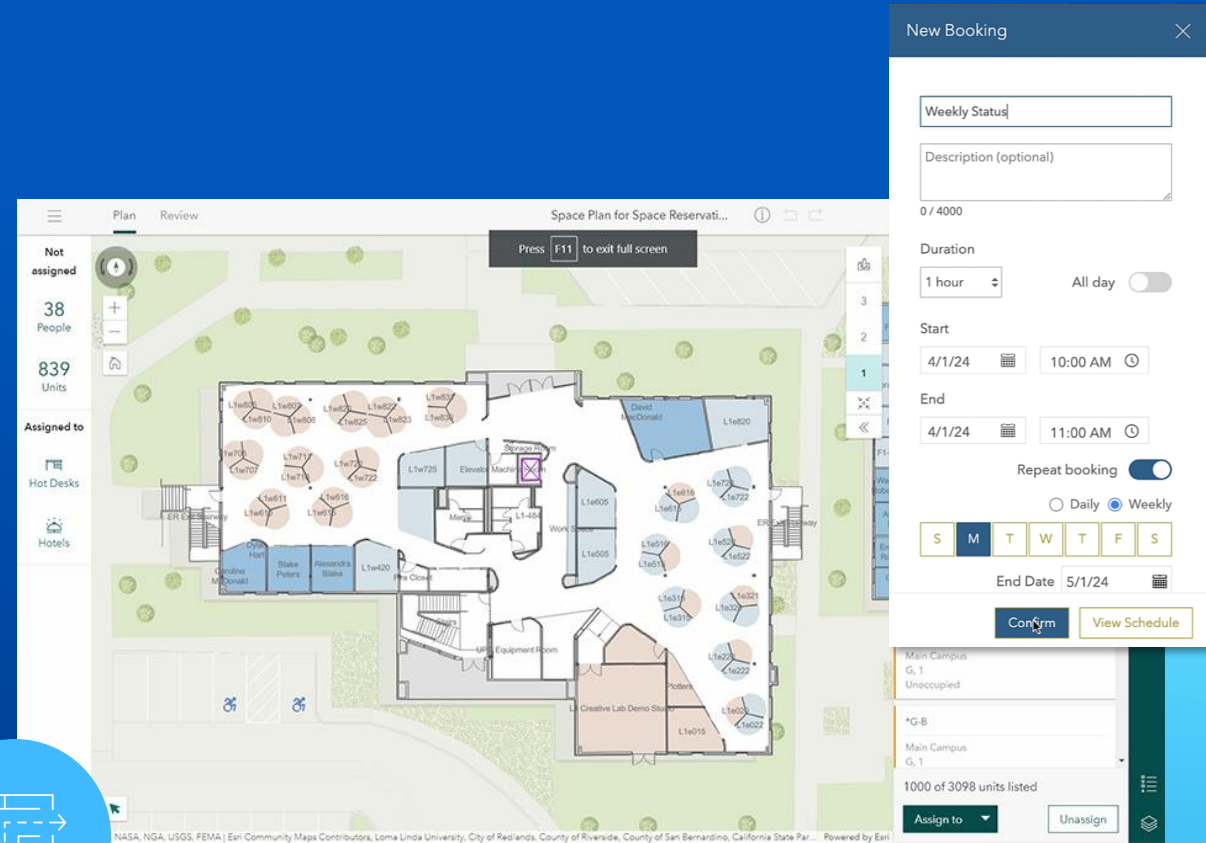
Plan Review

Space Plan for Space Reservati...

Press F11 to exit full screen

Not assigned

38
People

839
Units

Assigned to

Hot Desks

Hotels

3
2
1

L1w806 L1w807 L1w810 L1w808 L1w821 L1w822 L1w825 L1w823 L1e837 L1e838 L1w706 L1w707 L1w717 L1w718 L1w721 L1w722 L1w611 L1w610 L1w616 L1w615

L1w725 Elevator Machine Room Storage Room

David MacDonald

L1e820

Mens L1-484

Work Space

L1e605 L1e505

L1e616 L1e615 L1e721 L1e722 L1e516 L1e515 L1e521 L1e522 L1e316 L1e315 L1e321 L1e322 L1e220 L1e222 L1e021 L1e022

ER Egress Stairway

Dylan Hart Carolina McDonald Blake Peters Alexandra Blake L1w420 Pre Closet

Stairs

UPS Equipment Room

L1 Creative Lab Demo Studio

Plotters

L1e015

NASA, NGA, USGS, FEMA | Esri Community Maps Contributors, Loma Linda University, City of Redlands, County of Riverside, County of San Bernardino, California State Par... Powered by Esri

New Booking

Weekly Status

Description (optional)

0 / 4000

Duration

1 hour

All day

Start

4/1/24 10:00 AM

End

4/1/24 11:00 AM

Repeat booking

Daily Weekly

S M T W T F S

End Date 5/1/24

Confirm View Schedule

Main Campus
G, 1
Unoccupied

*G-B

Main Campus
G, 1

1000 of 3098 units listed

Assign to Unassign